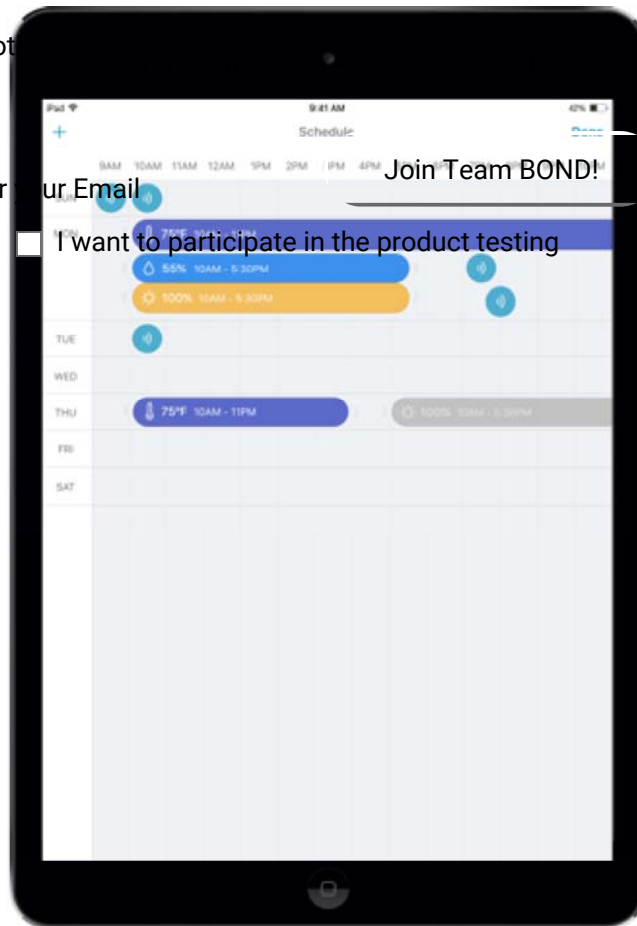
ot

iPad

9:41 AM

42%

+

Schedule

Done

9AM 10AM 11AM 12AM 1PM 2PM 1PM 4PM

Join Team BOND!

r your Email

SUN

MON

I want to participate in the product testing

75°F 10AM - 10PM

55% 10AM - 5:30PM

100% 10AM - 5:30PM

TUE

WED

THU

75°F 10AM - 11PM

100% 10AM - 5:30PM

FRI

SAT